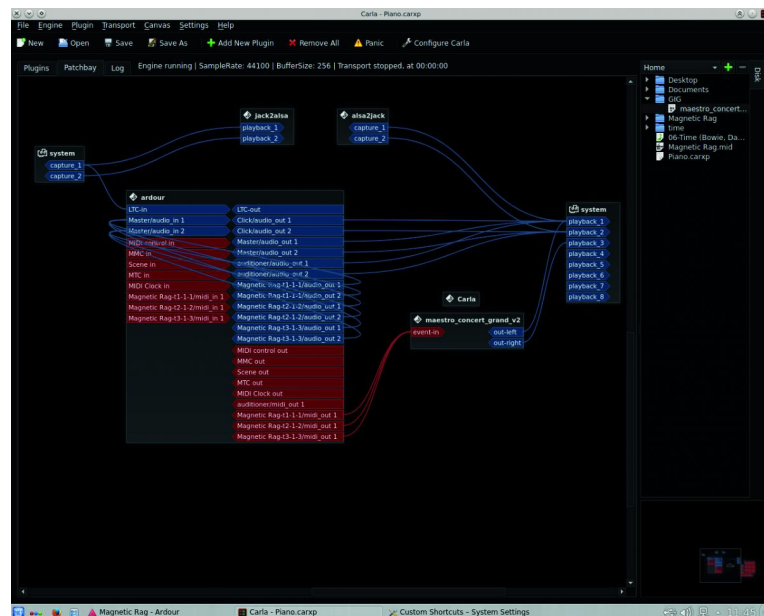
Carla - Piano.carxp

File Engine Plugin Transport Canvas Settings Help

New Open Save Save As Add New Plugin Remove All Panic Configure Carla

Plugins Patchbay Log Engine running | SampleRate: 44100 | BufferSize: 256 | Transport stopped, at 00:00:00

jack2alsa
playback_1
playback_2

alsa2jack
capture_1
capture_2

system
capture_1
capture_2

ardour
LTC-in
Master/audio_in 1
Master/audio_in 2
MIDI control in
MMC in
Scene in
MTC in
MIDI Clock in
Magnetic Rag-t1-1-1/midi_in 1
Magnetic Rag-t2-1-2/midi_in 1
Magnetic Rag-t3-1-3/midi_in 1
LTC-out
Click/audio_out 1
Click/audio_out 2
Master/audio_out 1
Master/audio_out 2
auditioner/audio_out 1
auditioner/audio_out 2
Magnetic Rag-t1-1-1/audio_out 1
Magnetic Rag-t1-1-1/audio_out 2
Magnetic Rag-t2-1-2/audio_out 1
Magnetic Rag-t2-1-2/audio_out 2
Magnetic Rag-t3-1-3/audio_out 1
Magnetic Rag-t3-1-3/audio_out 2
MIDI control out
MMC out
Scene out
MTC out
MIDI Clock out
auditioner/midi_out 1
Magnetic Rag-t1-1-1/midi_out 1
Magnetic Rag-t2-1-2/midi_out 1
Magnetic Rag-t3-1-3/midi_out 1

Carla

maestro_concert_grand_v2
event-in
out-left
out-right

system
playback_1
playback_2
playback_3
playback_4
playback_5
playback_6
playback_7
playback_8

Home
Disk
Desktop
Documents
GIG
maestro_concert...
Magnetic Rag
time
06-Time (Bowie, Da...
Magnetic Rag.mid
Piano.carxp

Magnetic Rag - Ardour
Carla - Piano.carxp
Custom Shortcuts - System Settings